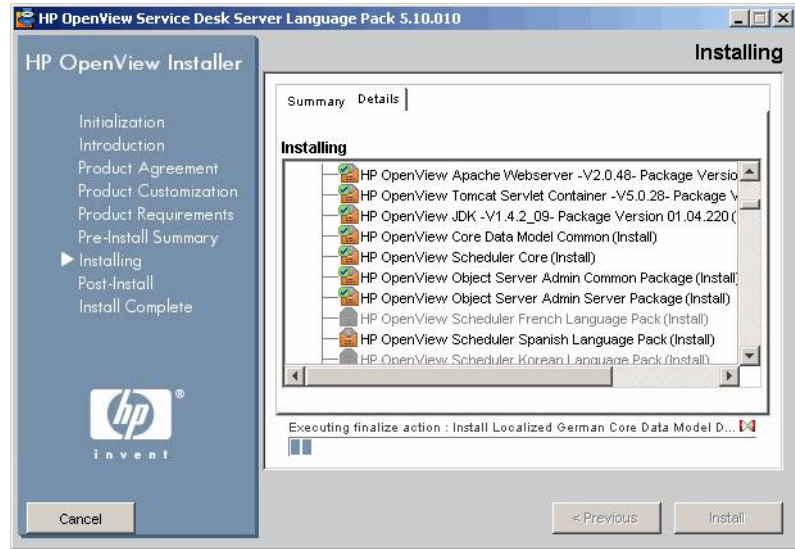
HP OpenView Service Desk Server Language Pack 5.10.010

HP OpenView Installer

Installing

Initialization
Introduction
Product Agreement
Product Customization
Product Requirements
Pre-Install Summary
Installing
Post-Install
Install Complete

invent

Summary Details

Installing

HP OpenView Apache Webserver -V2.0.48- Package Versio
HP OpenView Tomcat Servlet Container -V5.0.28- Package V
HP OpenView JDK -V1.4.2_09- Package Version 01.04.220 (
HP OpenView Core Data Model Common (Install)
HP OpenView Scheduler Core (Install)
HP OpenView Object Server Admin Common Package (Install)
HP OpenView Object Server Admin Server Package (Install)
HP OpenView Scheduler French Language Pack (Install)
HP OpenView Scheduler Spanish Language Pack (Install)
HP OpenView Scheduler Korean Language Pack (Install)

Executing finalize action : Install Localized German Core Data Model D...

Cancel

< Previous

Install